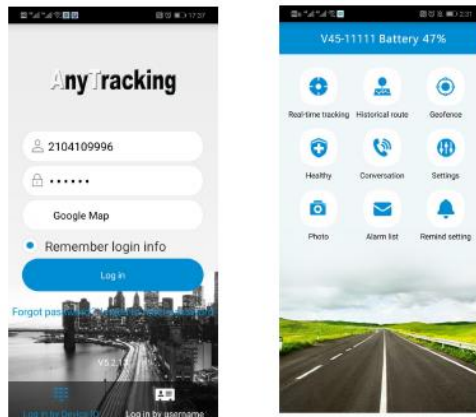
AnyTracking

2104109996

••••••

Google Map

Remember login info

Log in

Forgot password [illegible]

V5.2.1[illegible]

Log in by DeviceID

Log in by username

V45-11111 Battery 47%

Real-time tracking

Historical route

Geofence

Healthy

Conversation

Settings

Photo

Alarm list

Remind setting